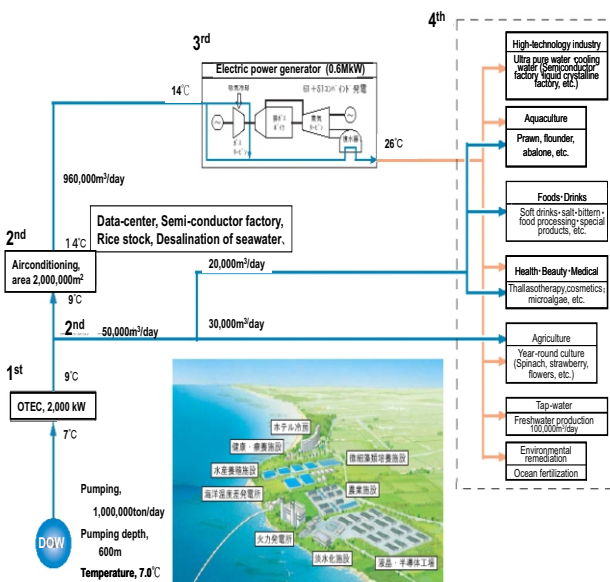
3rd

Electric power generator (0.6MkW)

4th

High-technology industry

Ultra pure water, cooling water (Semiconductor factory, liquid crystalline factory, etc.)

14℃

26℃

Aquaculture

Prawn, flounder, abalone, etc.

960,000m³/day

Foods・Drinks

Soft drinks・salt・bittern・food processing・special products, etc.

2nd

Data-center, Semi-conductor factory, Rice stock, Desalination of seawater、

14℃

Airconditioning, area 2,000,000m²

20,000m³/day

Health・Beauty・Medical

Thallasotherapy,cosmetics, microalgae, etc.

9℃

2nd

50,000m³/day

30,000m³/day

Agriculture

Year-round culture (Spinach, strawberry, flowers, etc.)

1st

9℃

OTEC, 2,000 kW

Tap-water

Freshwater production 100,000m³/day

7℃

Environmental remediation

Ocean fertilization

Pumping,

1,000,000ton/day

Pumping depth, 600m

Temperature, 7.0℃

DOW

ホテル冷房

健康・療養施設

微細藻類培養施設

水産養殖施設

海洋温度差発電所

農業施設

火力発電所

淡水化施設

液晶・半導体工場